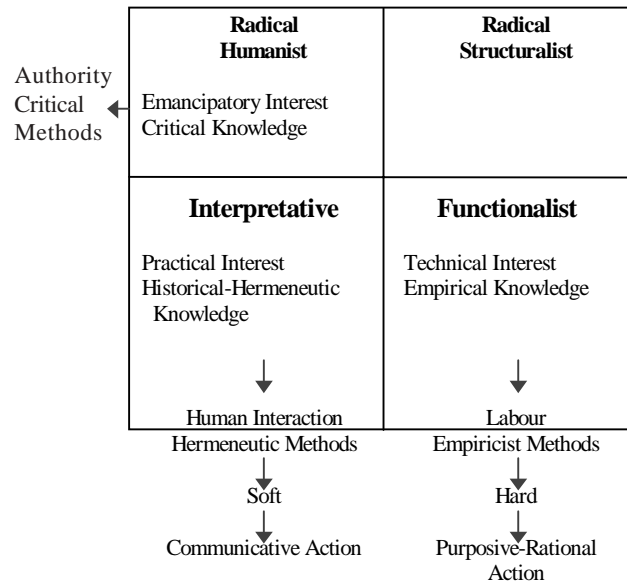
Radical Humanist

Radical Structuralist

Authority Critical Methods

Emancipatory Interest
Critical Knowledge

Interpretative

Functionalist

Practical Interest
Historical-Hermeneutic Knowledge

Technical Interest
Empirical Knowledge

Human Interaction
Hermeneutic Methods

Soft

Communicative Action

Labour
Empiricist Methods

Hard

Purposive-Rational Action